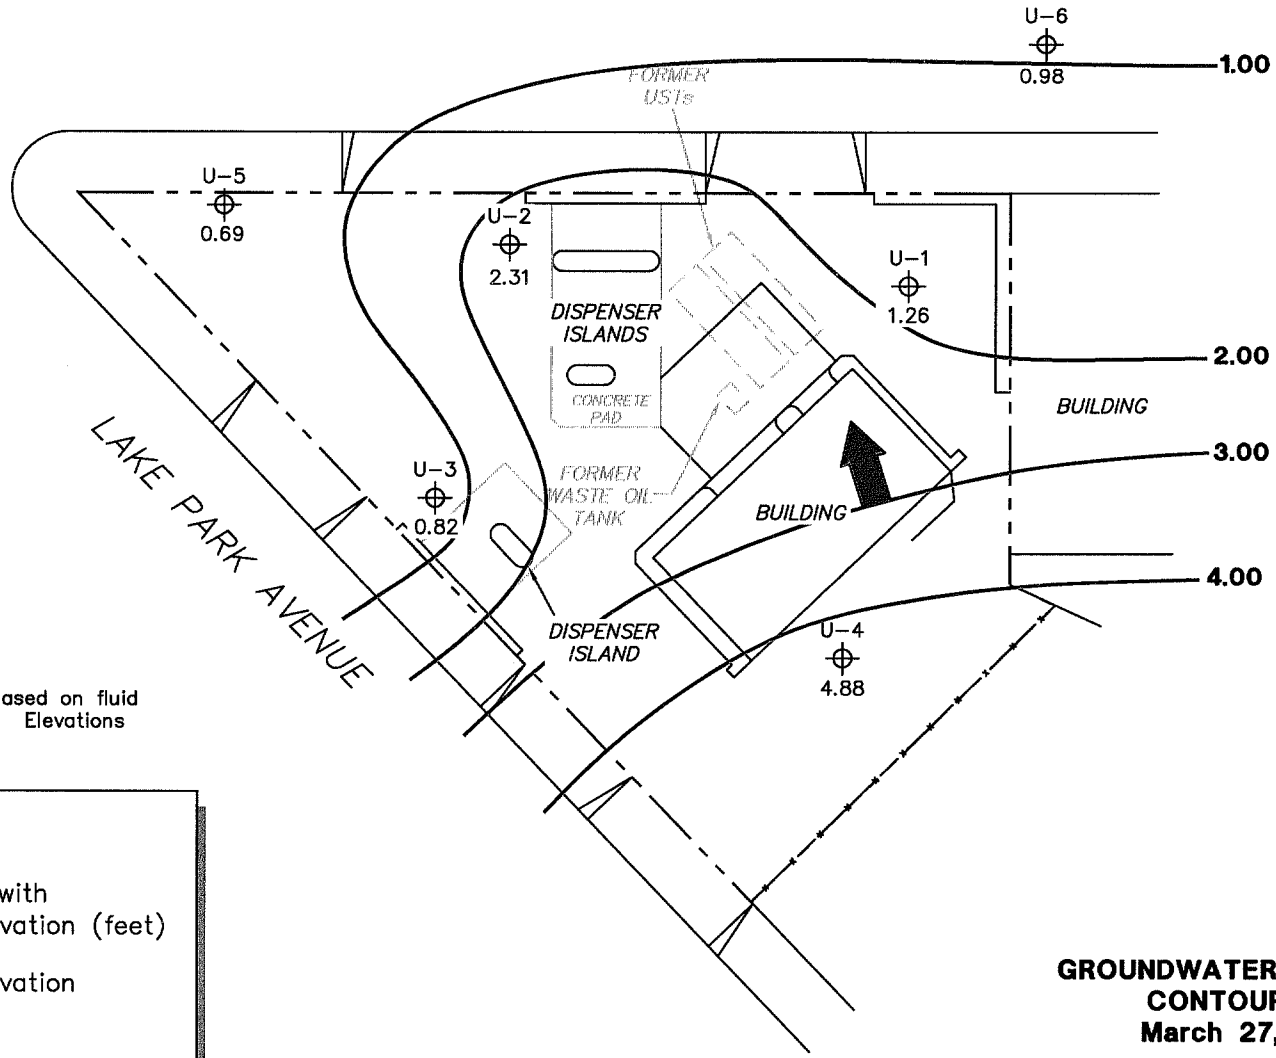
U−6
0.98
1.00
FORMER USTs
U−5
0.69
U−2
2.31
DISPENSER ISLANDS
U−1
1.26
2.00
CONCRETE PAD
BUILDING
LAKE PARK AVENUE
U−3
0.82
FORMER WASTE OIL TANK
3.00
BUILDING
4.00
DISPENSER ISLAND
U−4
4.88
ased on fluid Elevations

with
vation (feet)

vation

GROUNDWATER
CONTOU
March 27,